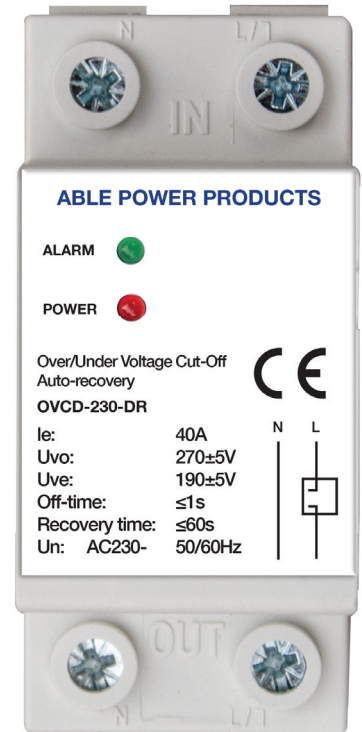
N L/1

IN

ABLE POWER PRODUCTS

ALARM

POWER

Over/Under Voltage Cut-Off
Auto-recovery

CE

OVCD-230-DR

N L

| | |
|---|---|
| Ie: | 40A |
| Uvo: | 270±5V |
| Uve: | 190±5V |
| Off-time: | ≤1s |
| Recovery time: | ≤60s |
| Un: AC230- | 50/60Hz |

OUT

N L/1